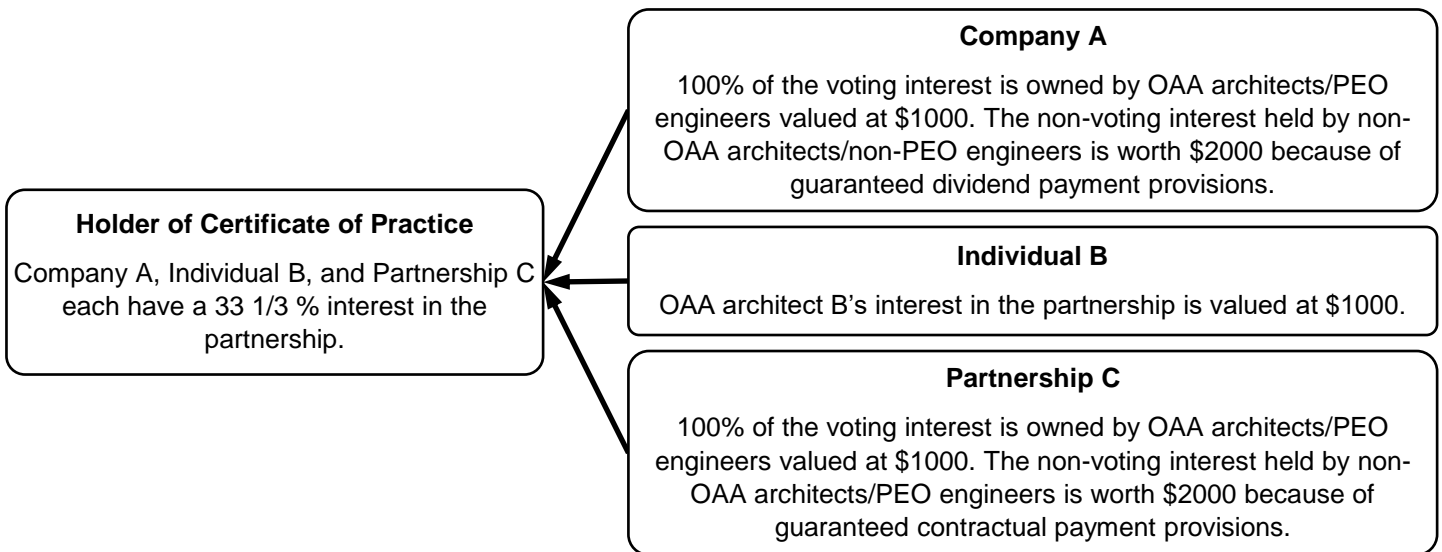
Holder of Certificate of Practice

Company A, Individual B, and Partnership C each have a 33 1/3 % interest in the partnership.

Company A

100% of the voting interest is owned by OAA architects/PEO engineers valued at \$1000. The non-voting interest held by non-OAA architects/non-PEO engineers is worth \$2000 because of guaranteed dividend payment provisions.

Individual B

OAA architect B's interest in the partnership is valued at \$1000.

Partnership C

100% of the voting interest is owned by OAA architects/PEO engineers valued at \$1000. The non-voting interest held by non-OAA architects/PEO engineers is worth \$2000 because of guaranteed contractual payment provisions.